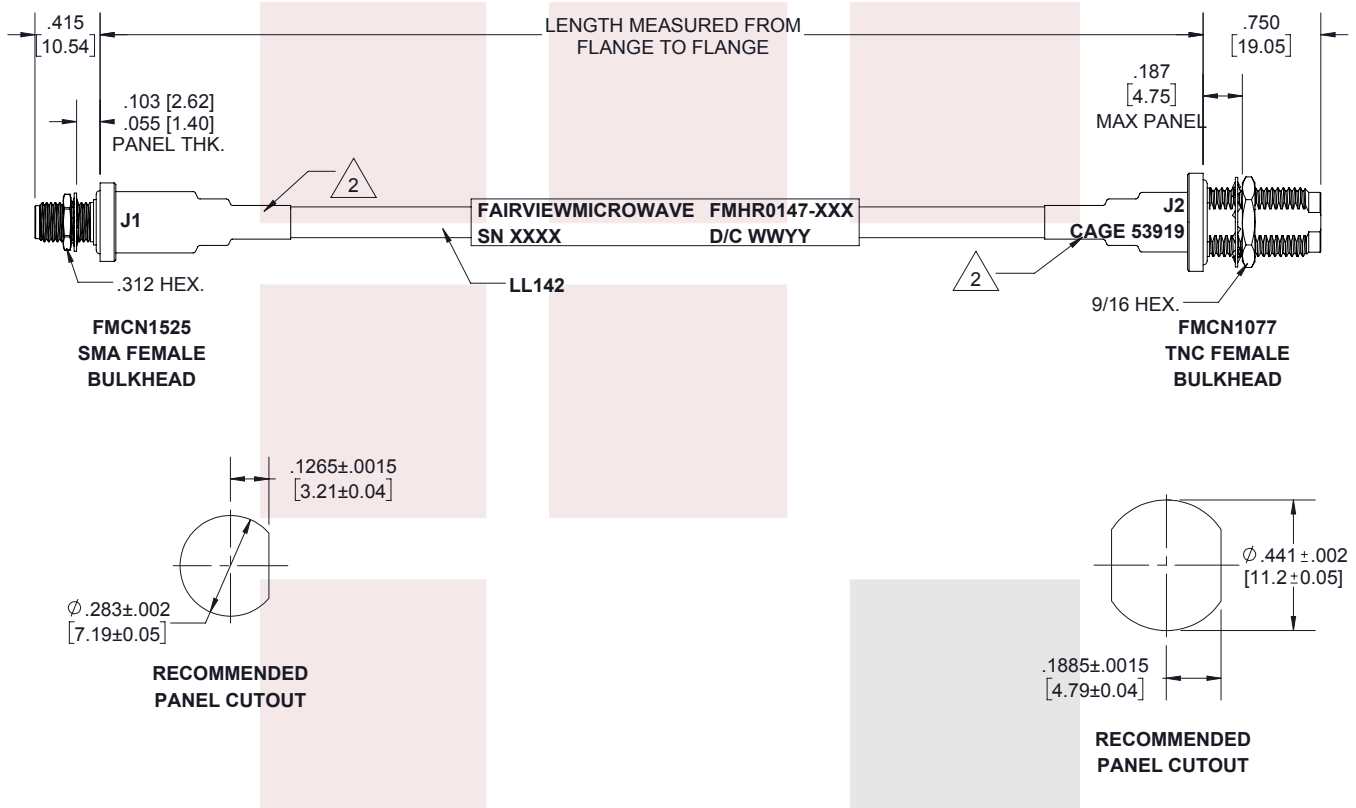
.415
[10.54]

LENGTH MEASURED FROM
FLANGE TO FLANGE

.750
[19.05]

.103 [2.62]
.055 [1.40]
PANEL THK.

.187
[4.75]
MAX PANEL

2

J1

FAIRVIEWMICROWAVE FMHR0147-XXX
SN XXXX D/C WWYY

J2
CAGE 53919

2

.312 HEX.

LL142

9/16 HEX.

FMCN1525
SMA FEMALE
BULKHEAD

FMCN1077
TNC FEMALE
BULKHEAD

.1265±.0015
[3.21±0.04]

$\emptyset$.283±.002
[7.19±0.05]

RECOMMENDED
PANEL CUTOUT

$\emptyset$.441±.002
[11.2±0.05]

.1885±.0015
[4.79±0.04]

RECOMMENDED
PANEL CUTOUT